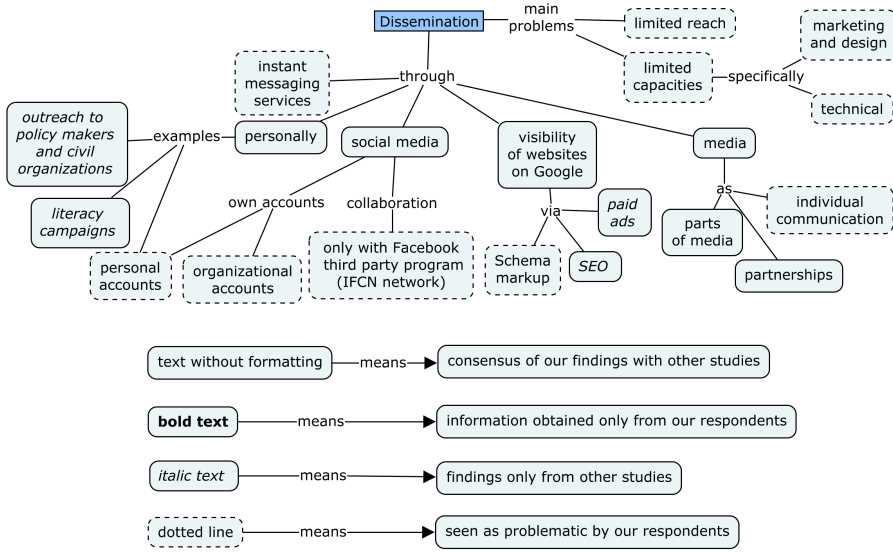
Dissemination

main problems

limited reach

limited capacities

specifically

marketing and design

technical

through

instant messaging services

personally

social media

visibility of websites on Google

media

examples

*outreach to policy makers and civil organizations*

*literacy campaigns*

personal accounts

own accounts

organizational accounts

collaboration

only with Facebook third party program (IFCN network)

via

*paid ads*

Schema markup

*SEO*

as

parts of media

individual communication

partnerships

text without formatting → means → consensus of our findings with other studies

**bold text** → means → information obtained only from our respondents

*italic text* → means → findings only from other studies

dotted line → means → seen as problematic by our respondents